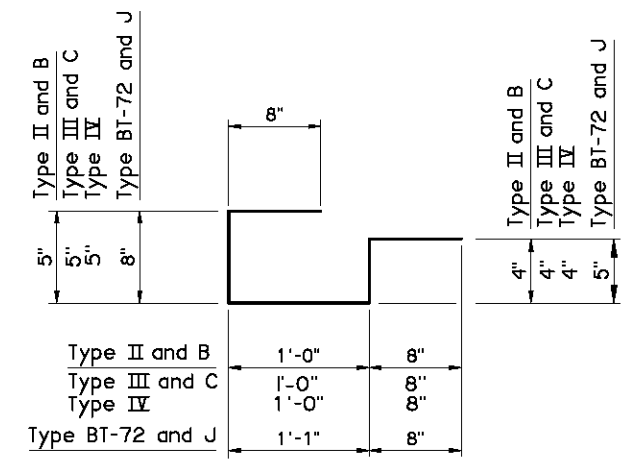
Type II and B
Type III and C
Type IV
Type BT-72 and J

8"

5"
5"
5"
8"

Type II and B
Type III and C
Type IV
Type BT-72 and J

4"
4"
4"
5"

| | | |
|---|---|---|
| Type II and B | 1'-0" | 8" |
| Type III and C | 1'-0" | 8" |
| Type IV | 1'-0" | 8" |
| Type BT-72 and J | 1'-1" | 8" |